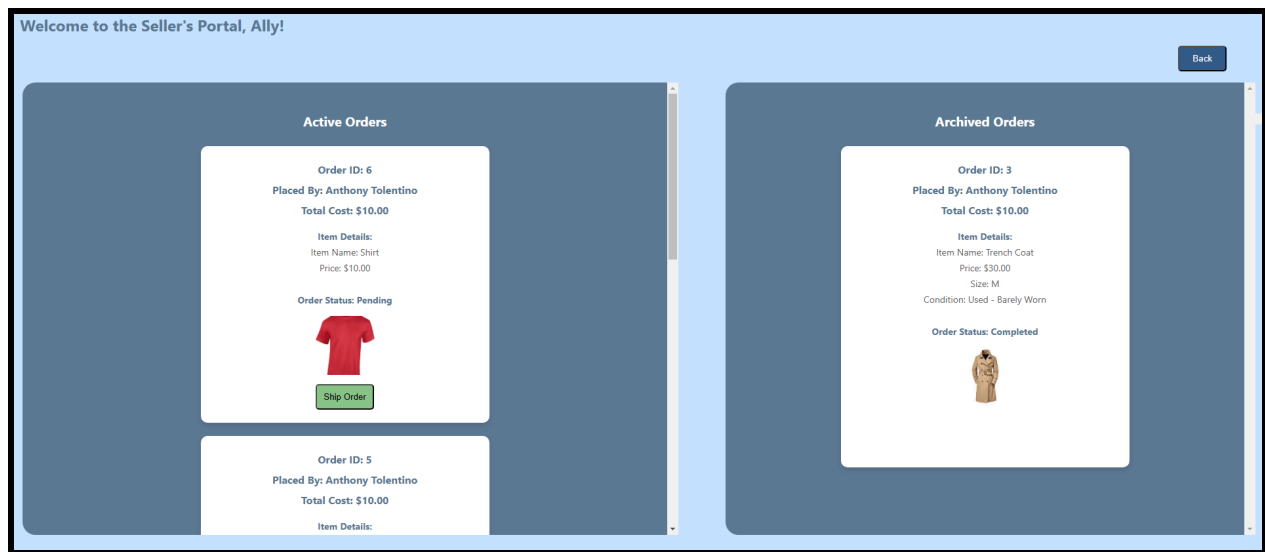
Welcome to the Seller's Portal, Ally!

Back

Active Orders

Order ID: 6

Placed By: Anthony Tolentino

Total Cost: $10.00

Item Details:

Item Name: Shirt

Price: $10.00

Order Status: Pending

Ship Order

Order ID: 5

Placed By: Anthony Tolentino

Total Cost: $10.00

Item Details:

Archived Orders

Order ID: 3

Placed By: Anthony Tolentino

Total Cost: $10.00

Item Details:

Item Name: Trench Coat

Price: $30.00

Size: M

Condition: Used - Barely Worn

Order Status: Completed